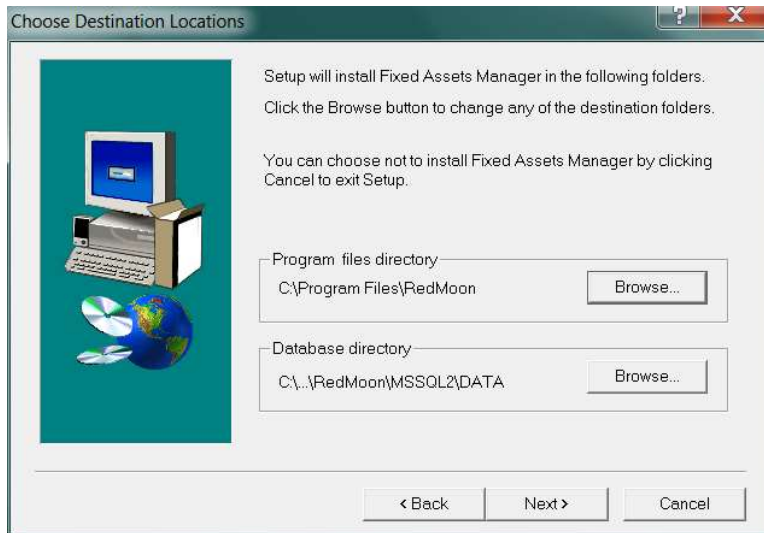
Choose Destination Locations

?

X

Setup will install Fixed Assets Manager in the following folders.

Click the Browse button to change any of the destination folders.

You can choose not to install Fixed Assets Manager by clicking Cancel to exit Setup.

Program files directory

C:\Program Files\RedMoon

Browse...

Database directory

C:\...\RedMoon\MSSQL2\DATA

Browse...

< Back

Next >

Cancel